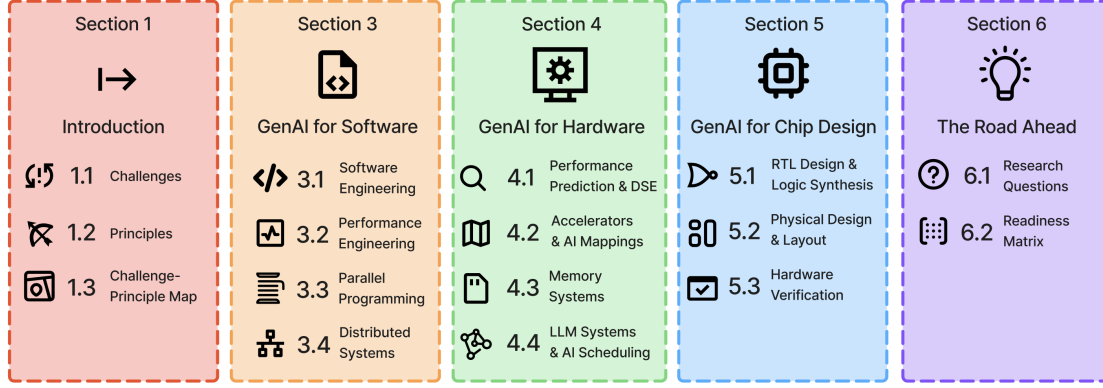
Section 1

Introduction

1.1 Challenges

1.2 Principles

1.3 Challenge-Principle Map

Section 3

GenAI for Software

3.1 Software Engineering

3.2 Performance Engineering

3.3 Parallel Programming

3.4 Distributed Systems

Section 4

GenAI for Hardware

4.1 Performance Prediction & DSE

4.2 Accelerators & AI Mappings

4.3 Memory Systems

4.4 LLM Systems & AI Scheduling

Section 5

GenAI for Chip Design

5.1 RTL Design & Logic Synthesis

5.2 Physical Design & Layout

5.3 Hardware Verification

Section 6

The Road Ahead

6.1 Research Questions

6.2 Readiness Matrix